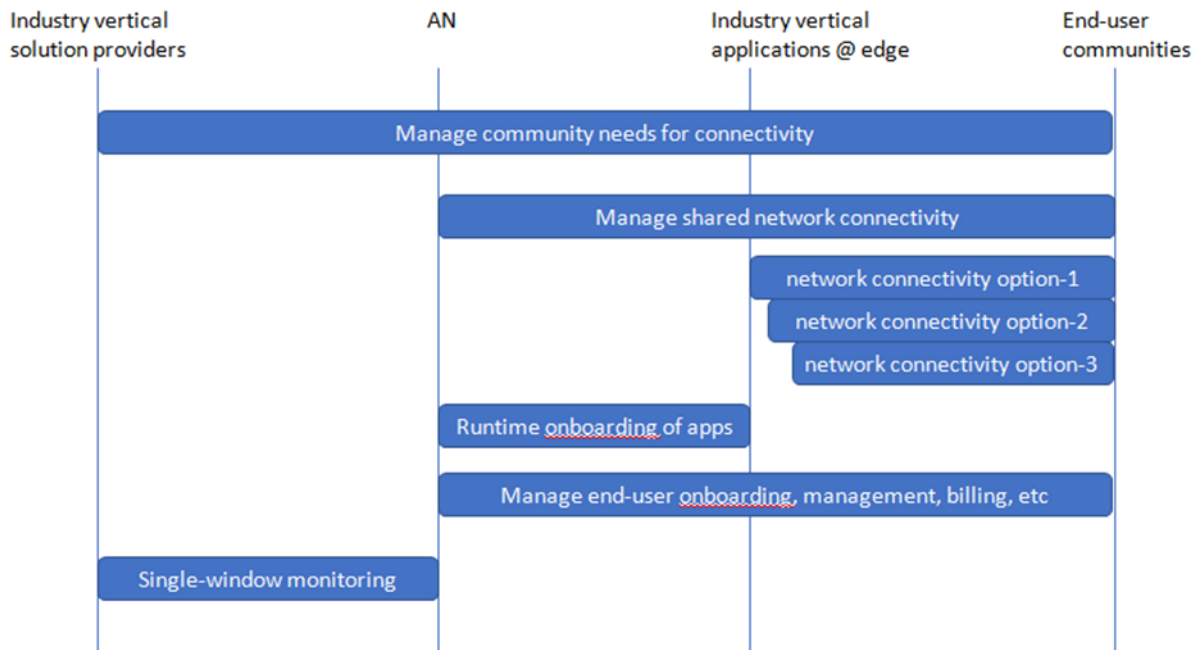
Industry vertical solution providers

AN

Industry vertical applications @ edge

End-user communities

Manage community needs for connectivity

Manage shared network connectivity

network connectivity option-1

network connectivity option-2

network connectivity option-3

Runtime onboarding of apps

Manage end-user onboarding, management, billing, etc

Single-window monitoring